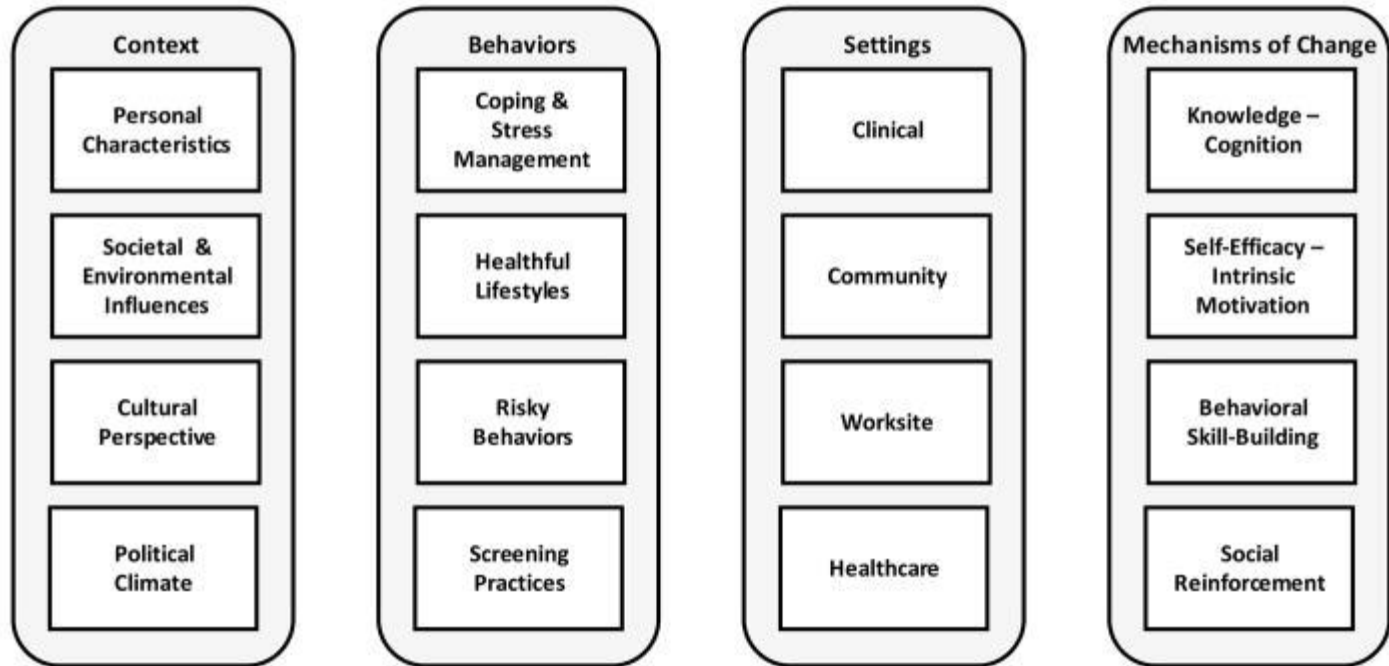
Context

Personal Characteristics

Societal & Environmental Influences

Cultural Perspective

Political Climate

Behaviors

Coping & Stress Management

Healthful Lifestyles

Risky Behaviors

Screening Practices

Settings

Clinical

Community

Worksite

Healthcare

Mechanisms of Change

Knowledge – Cognition

Self-Efficacy – Intrinsic Motivation

Behavioral Skill-Building

Social Reinforcement